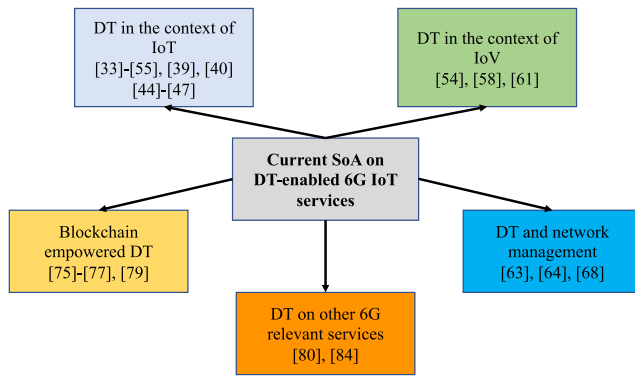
DT in the context of IoT
[33]-[55], [39], [40] [44]-[47]

DT in the context of IoV
[54], [58], [61]

Current SoA on DT-enabled 6G IoT services

Blockchain empowered DT
[75]-[77], [79]

DT and network management
[63], [64], [68]

DT on other 6G relevant services
[80], [84]